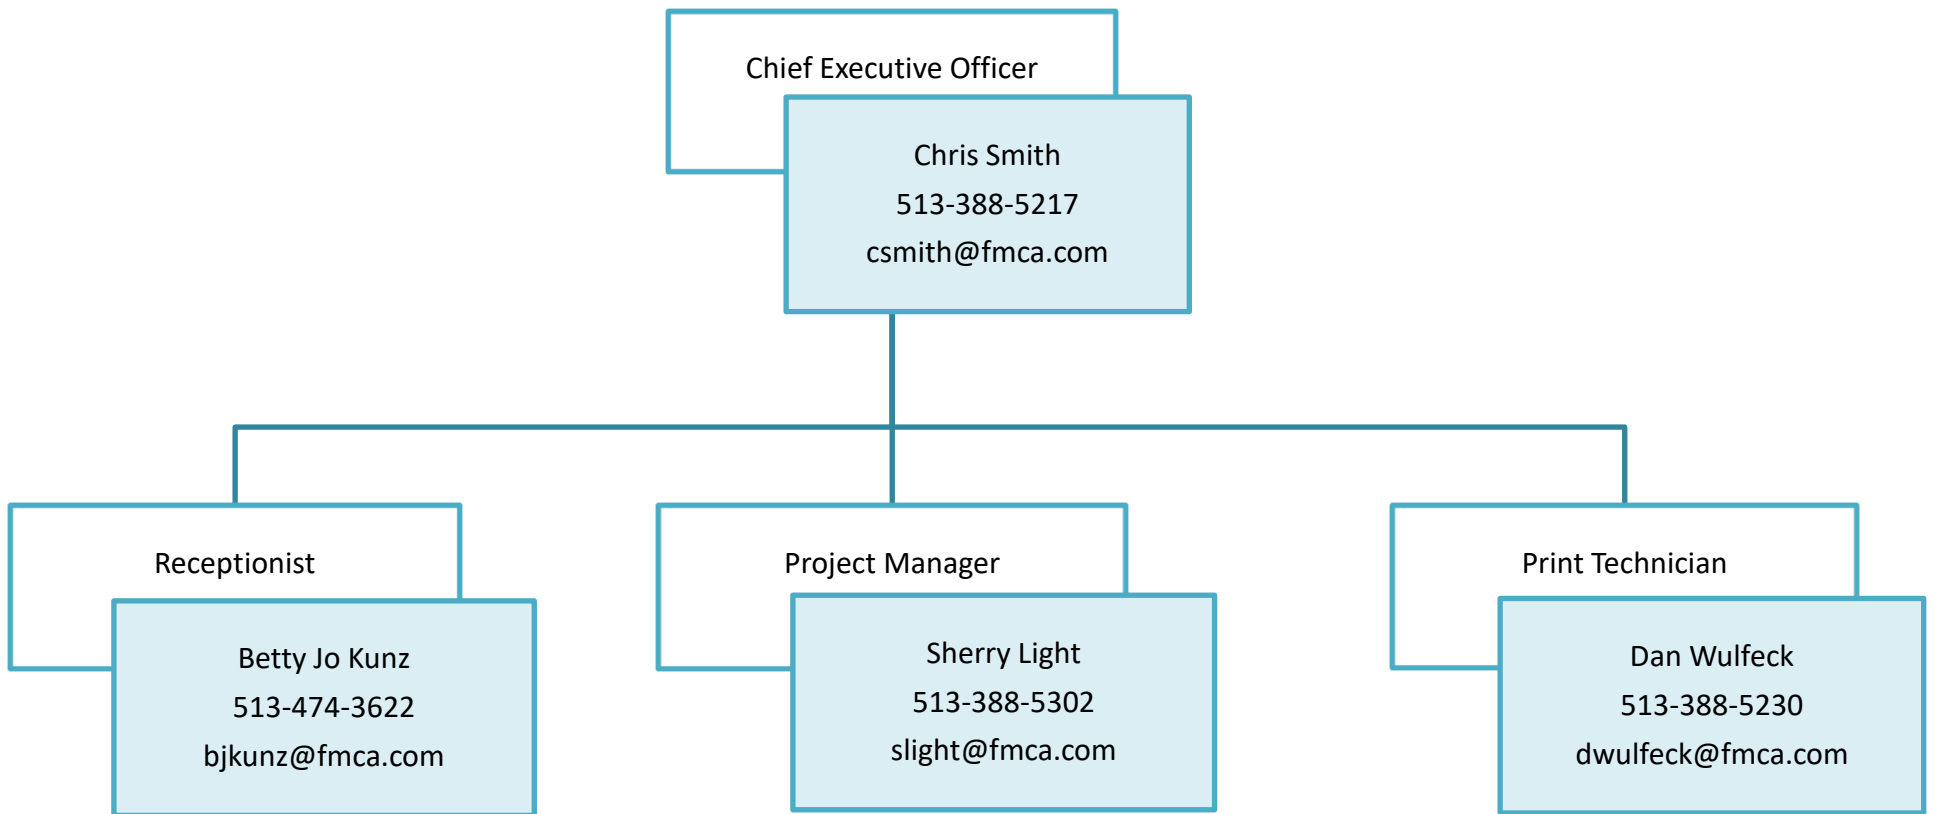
Chief Executive Officer

Chris Smith
513-388-5217
csmith@fmca.com

Receptionist

Betty Jo Kunz
513-474-3622
bjkunz@fmca.com

Project Manager

Sherry Light
513-388-5302
slight@fmca.com

Print Technician

Dan Wulfeck
513-388-5230
dwulfeck@fmca.com